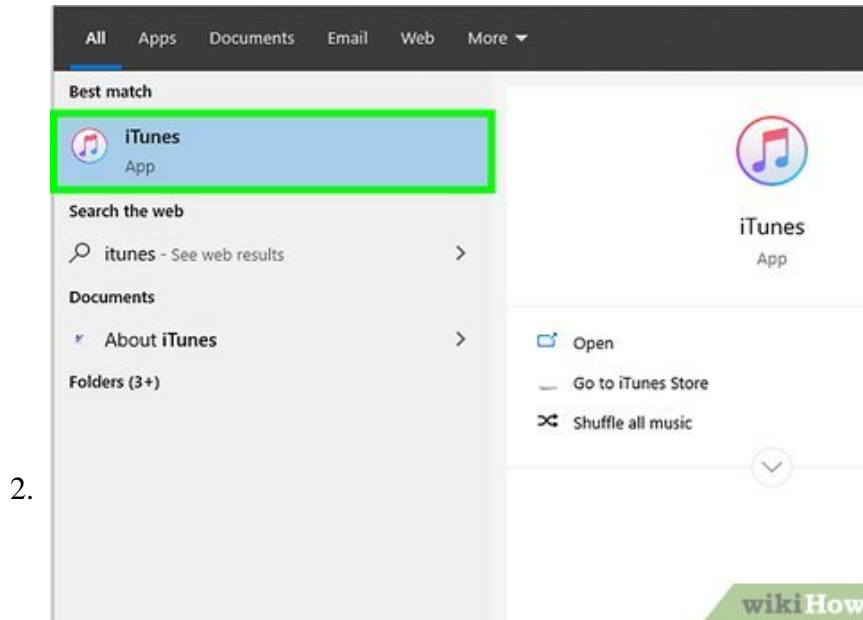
All Apps Documents Email Web More

Best match

iTunes
App

Search the web

itunes - See web results

Documents

About iTunes

Folders (3+)

iTunes
App

Open

Go to iTunes Store

Shuffle all music

2.

wikiHow